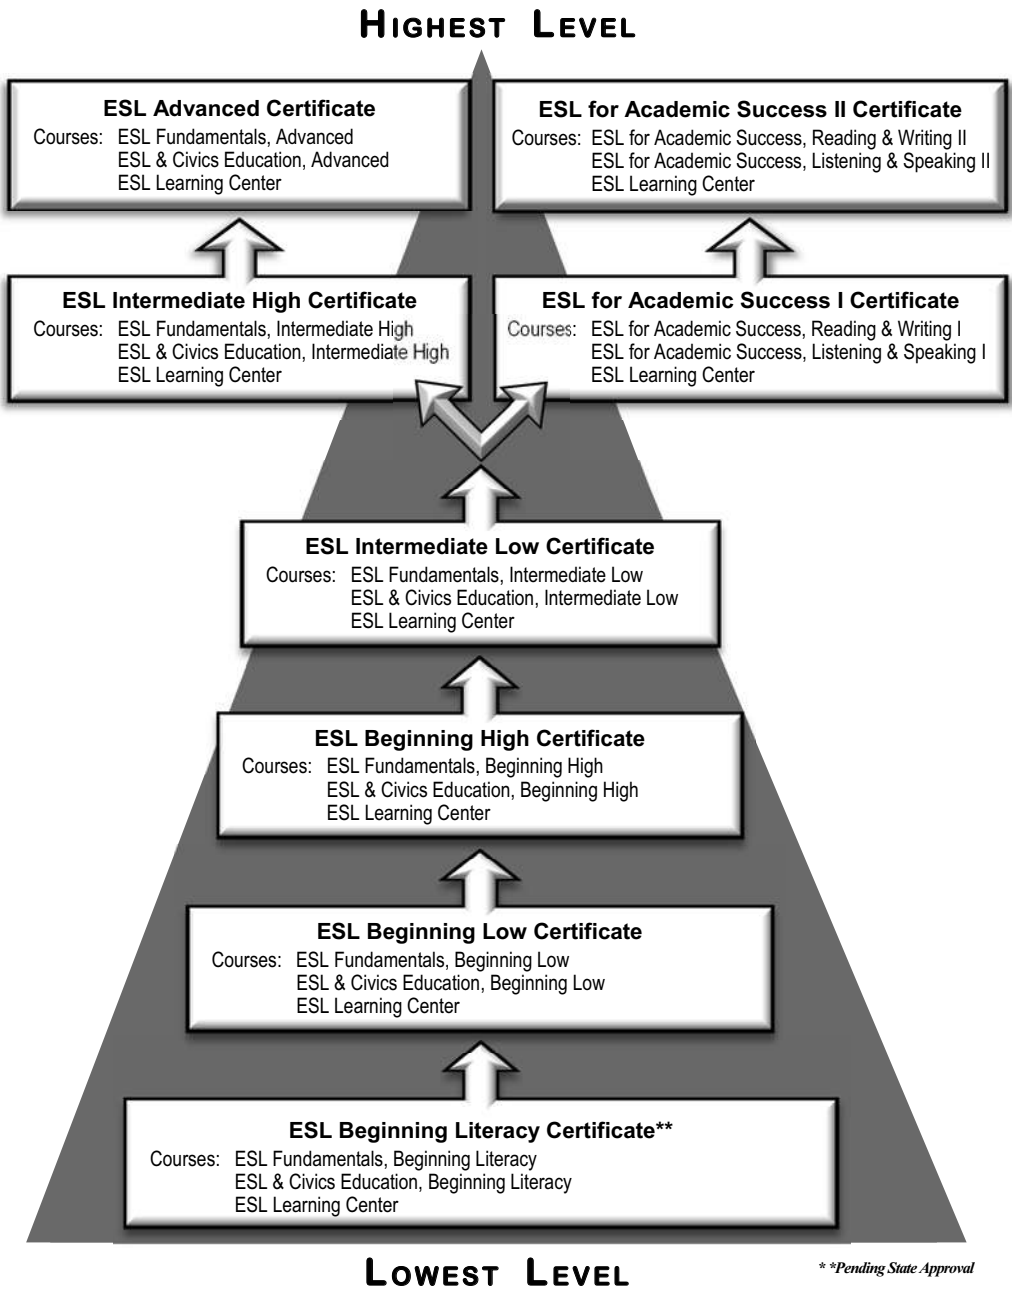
HIGHEST LEVEL

ESL Advanced Certificate
Courses: ESL Fundamentals, Advanced
ESL & Civics Education, Advanced
ESL Learning Center

ESL for Academic Success II Certificate
Courses: ESL for Academic Success, Reading & Writing II
ESL for Academic Success, Listening & Speaking II
ESL Learning Center

ESL Intermediate High Certificate
Courses: ESL Fundamentals, Intermediate High
ESL & Civics Education, Intermediate High
ESL Learning Center

ESL for Academic Success I Certificate
Courses: ESL for Academic Success, Reading & Writing I
ESL for Academic Success, Listening & Speaking I
ESL Learning Center

ESL Intermediate Low Certificate
Courses: ESL Fundamentals, Intermediate Low
ESL & Civics Education, Intermediate Low
ESL Learning Center

ESL Beginning High Certificate
Courses: ESL Fundamentals, Beginning High
ESL & Civics Education, Beginning High
ESL Learning Center

ESL Beginning Low Certificate
Courses: ESL Fundamentals, Beginning Low
ESL & Civics Education, Beginning Low
ESL Learning Center

ESL Beginning Literacy Certificate**
Courses: ESL Fundamentals, Beginning Literacy
ESL & Civics Education, Beginning Literacy
ESL Learning Center

LOWEST LEVEL

* *Pending State Approval